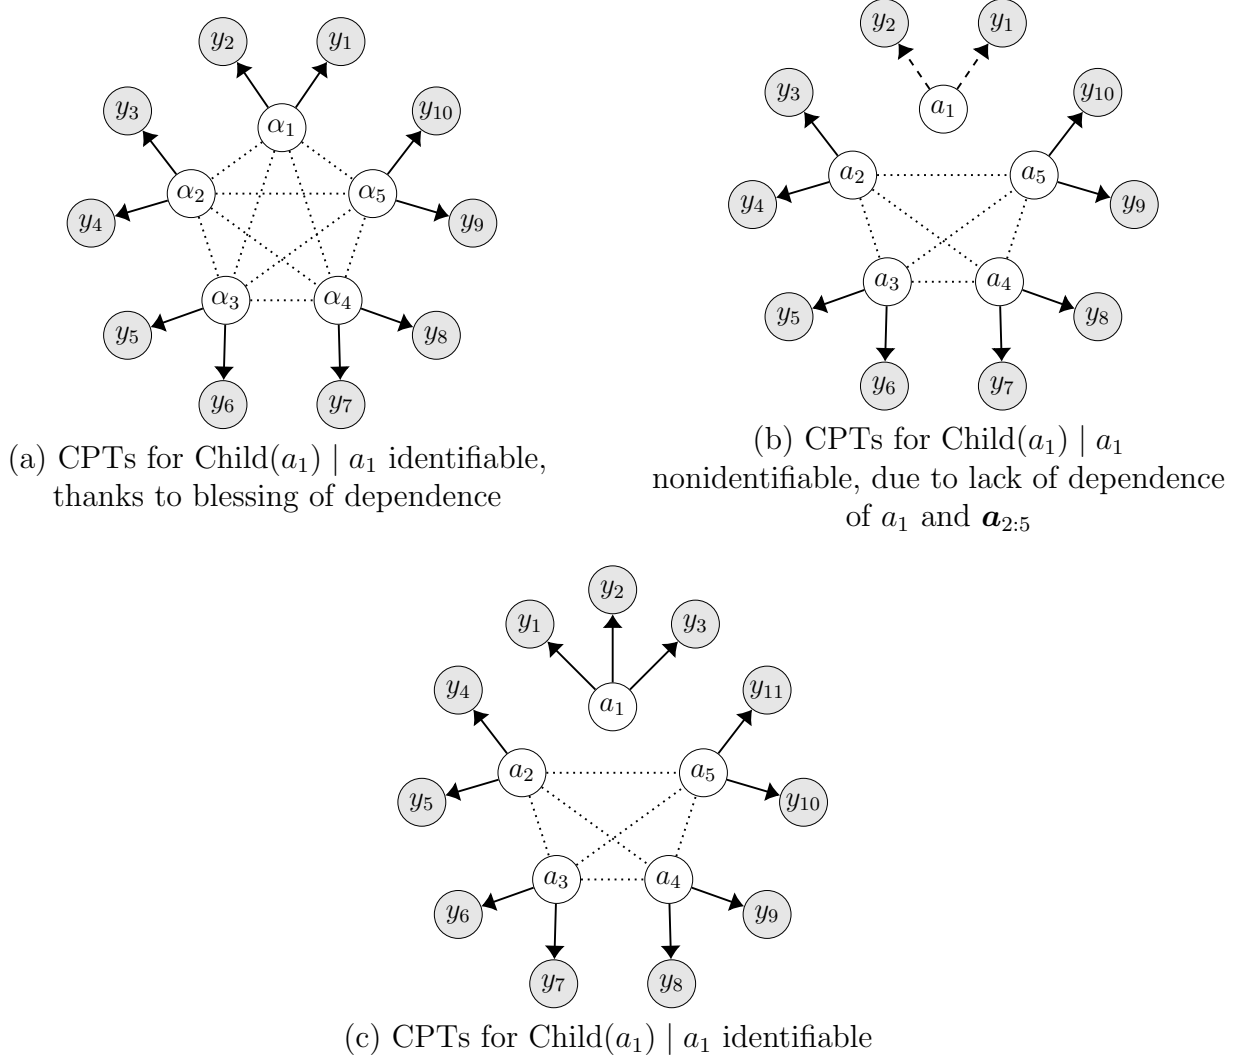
$y_2$ $y_1$ $y_3$ $\alpha_1$ $y_{10}$ $\alpha_2$ $\alpha_5$ $y_4$ $y_9$ $\alpha_3$ $\alpha_4$ $y_5$ $y_8$ $y_6$ $y_7$

(a) CPTs for Child($a_1$) | $a_1$ identifiable, thanks to blessing of dependence

$y_2$ $y_1$ $a_1$ $y_3$ $y_{10}$ $a_2$ $a_5$ $y_4$ $y_9$ $a_3$ $a_4$ $y_5$ $y_8$ $y_6$ $y_7$

(b) CPTs for Child($a_1$) | $a_1$ nonidentifiable, due to lack of dependence of $a_1$ and $\boldsymbol{a}_{2:5}$

$y_2$ $y_1$ $y_3$ $a_1$ $y_4$ $y_{11}$ $a_2$ $a_5$ $y_5$ $y_{10}$ $a_3$ $a_4$ $y_6$ $y_9$ $y_7$ $y_8$

(c) CPTs for Child($a_1$) | $a_1$ identifiable